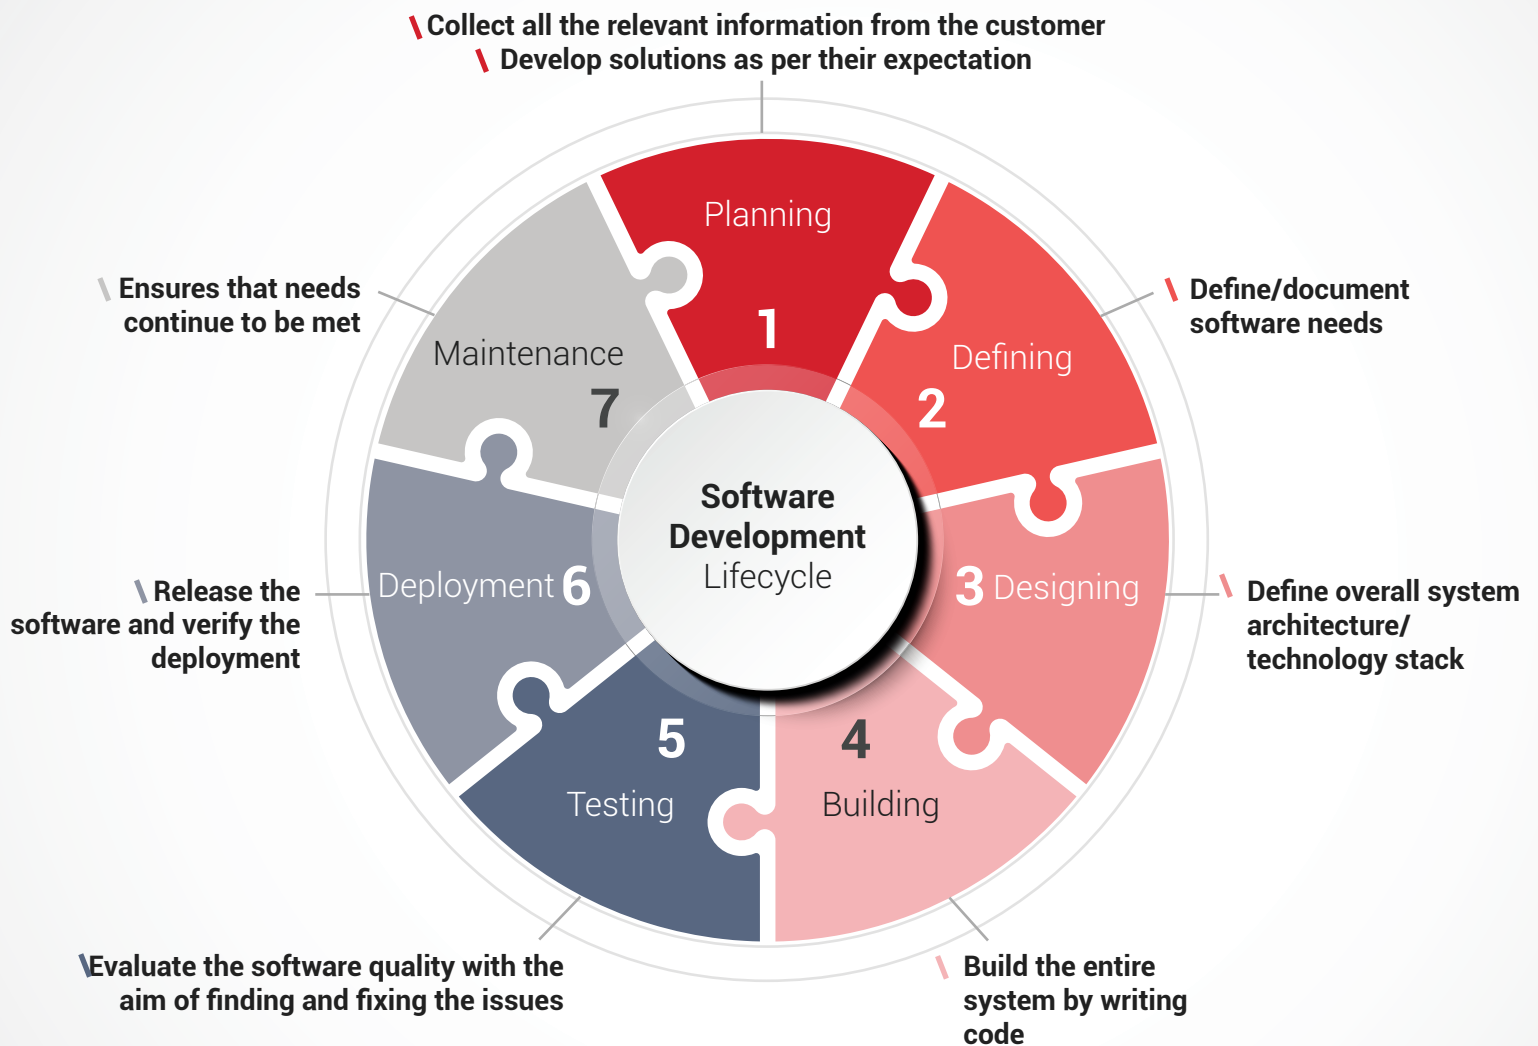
Collect all the relevant information from the customer
Develop solutions as per their expectation

Ensures that needs continue to be met

Define/document software needs

Planning
1

Defining
2

Maintenance
7

Software Development Lifecycle

Deployment 6

3 Designing

Release the software and verify the deployment

Define overall system architecture/ technology stack

5
Testing

4
Building

Evaluate the software quality with the aim of finding and fixing the issues

Build the entire system by writing code